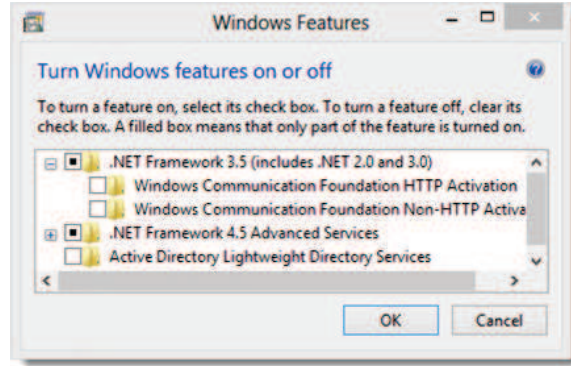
Windows Features

Turn Windows features on or off

To turn a feature on, select its check box. To turn a feature off, clear its check box. A filled box means that only part of the feature is turned on.

.NET Framework 3.5 (includes .NET 2.0 and 3.0)
Windows Communication Foundation HTTP Activation
Windows Communication Foundation Non-HTTP Activa
.NET Framework 4.5 Advanced Services
Active Directory Lightweight Directory Services

OK
Cancel